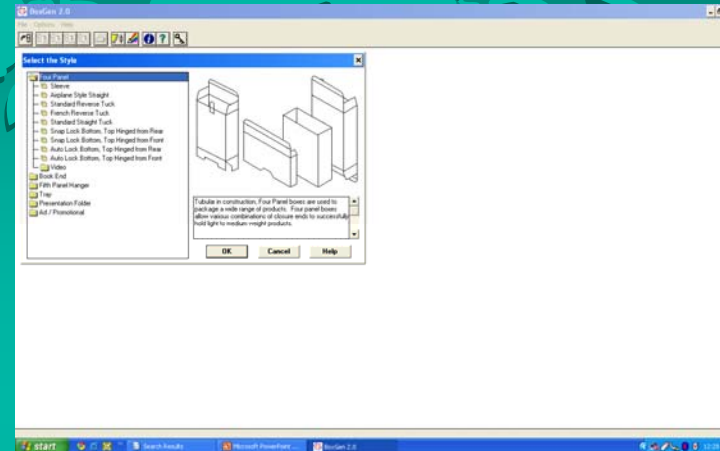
BoxGen 2.0

File Options Help

Select the Style

Four Panel
Sleeve
Airplane Style Straight
Standard Reverse Tuck
French Reverse Tuck
Standard Straight Tuck
Snap Lock Bottom, Top Hinged from Rear
Snap Lock Bottom, Top Hinged from Front
Auto Lock Bottom, Top Hinged from Rear
Auto Lock Bottom, Top Hinged from Front
Video
Book End
Fifth Panel Hanger
Tray
Presentation Folder
Ad / Promotional

Tubular in construction, Four Panel boxes are used to package a wide range of products. Four panel boxes allow various combinations of closure ends to successfully hold light to medium weight products.

OK
Cancel
Help

start
Search Results
Microsoft PowerPoint ...
BoxGen 2.0
12:29